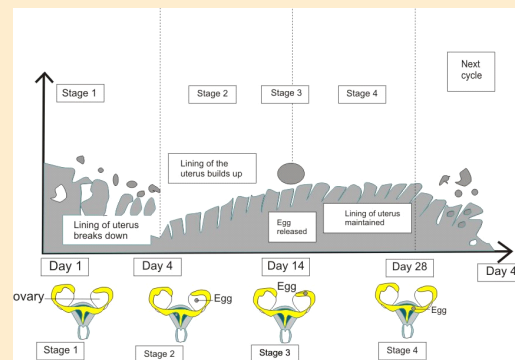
Stage 1

Stage 2

Stage 3

Stage 4

Next cycle

Lining of the uterus builds up

Lining of uterus breaks down

Egg released

Lining of uterus maintained

Day 1

Day 4

Day 14

Day 28

Day 4

ovary

Egg

Egg

Egg

Stage 1

Stage 2

Stage 3

Stage 4